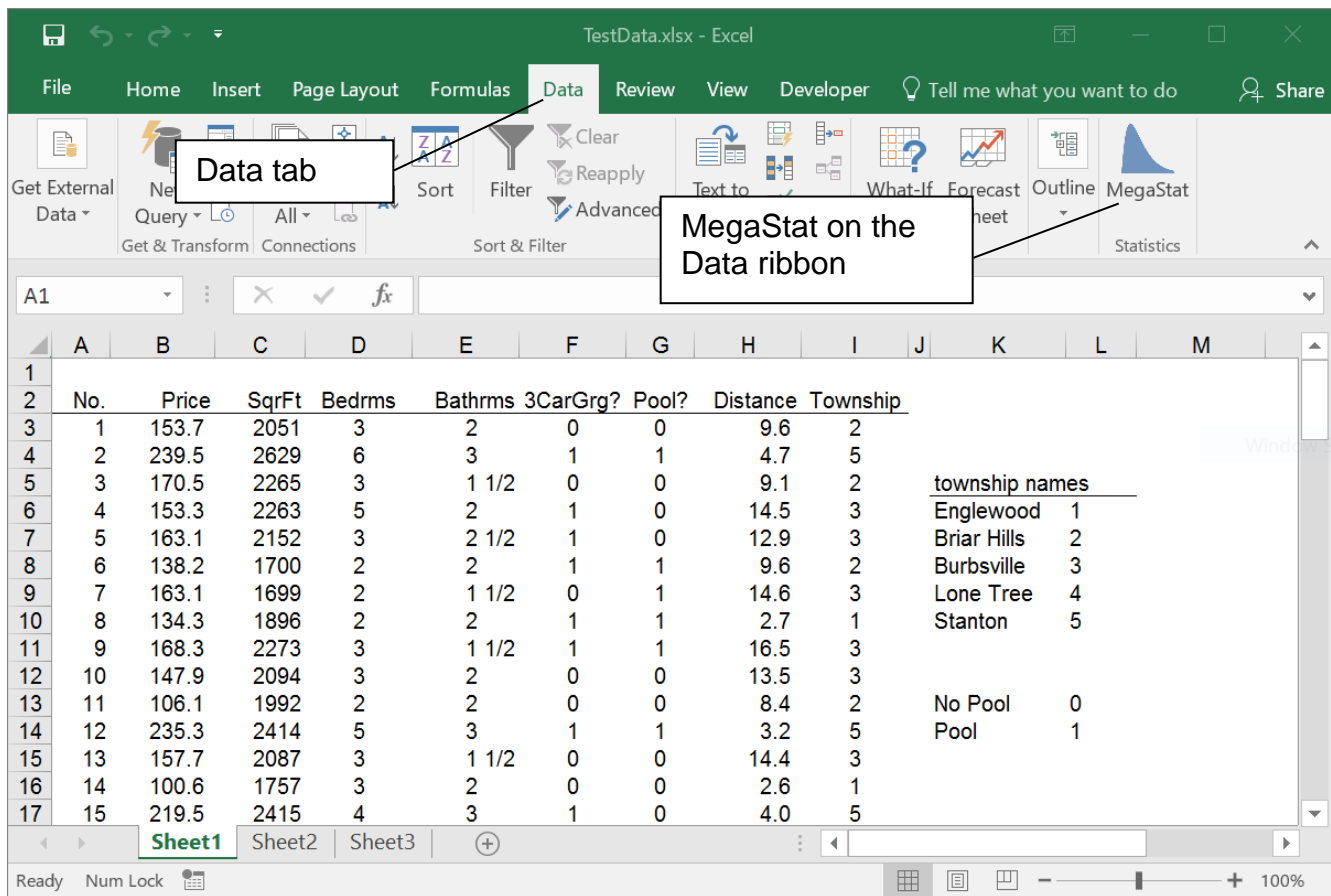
TestData.xlsx - Excel

File Home Insert Page Layout Formulas Data Review View Developer Tell me what you want to do Share

Get External Data
New Query
Get & Transform
All
Connections
Sort
Filter
Clear
Reapply
Advanced
Sort & Filter
Text to
What-If
Forecast Sheet
Outline
MegaStat
Statistics

Data tab

MegaStat on the Data ribbon

A1

| | A | B | C | D | E | F | G | H | I | J | K | L | M |
|---|---|---|---|---|---|---|---|---|---|---|---|---|---|
| 1 | | | | | | | | | | | | | |
| 2 | No. | Price | SqrFt | Bedrms | Bathrms | 3CarGrg? | Pool? | Distance | Township | | | | |
| 3 | 1 | 153.7 | 2051 | 3 | 2 | 0 | 0 | 9.6 | 2 | | | | |
| 4 | 2 | 239.5 | 2629 | 6 | 3 | 1 | 1 | 4.7 | 5 | | | | |
| 5 | 3 | 170.5 | 2265 | 3 | 1 1/2 | 0 | 0 | 9.1 | 2 | | township names | | |
| 6 | 4 | 153.3 | 2263 | 5 | 2 | 1 | 0 | 14.5 | 3 | | Englewood | 1 | |
| 7 | 5 | 163.1 | 2152 | 3 | 2 1/2 | 1 | 0 | 12.9 | 3 | | Briar Hills | 2 | |
| 8 | 6 | 138.2 | 1700 | 2 | 2 | 1 | 1 | 9.6 | 2 | | Burbsville | 3 | |
| 9 | 7 | 163.1 | 1699 | 2 | 1 1/2 | 0 | 1 | 14.6 | 3 | | Lone Tree | 4 | |
| 10 | 8 | 134.3 | 1896 | 2 | 2 | 1 | 1 | 2.7 | 1 | | Stanton | 5 | |
| 11 | 9 | 168.3 | 2273 | 3 | 1 1/2 | 1 | 1 | 16.5 | 3 | | | | |
| 12 | 10 | 147.9 | 2094 | 3 | 2 | 0 | 0 | 13.5 | 3 | | | | |
| 13 | 11 | 106.1 | 1992 | 2 | 2 | 0 | 0 | 8.4 | 2 | | No Pool | 0 | |
| 14 | 12 | 235.3 | 2414 | 5 | 3 | 1 | 1 | 3.2 | 5 | | Pool | 1 | |
| 15 | 13 | 157.7 | 2087 | 3 | 1 1/2 | 0 | 0 | 14.4 | 3 | | | | |
| 16 | 14 | 100.6 | 1757 | 3 | 2 | 0 | 0 | 2.6 | 1 | | | | |
| 17 | 15 | 219.5 | 2415 | 4 | 3 | 1 | 0 | 4.0 | 5 | | | | |

Sheet1 Sheet2 Sheet3

Ready Num Lock 100%